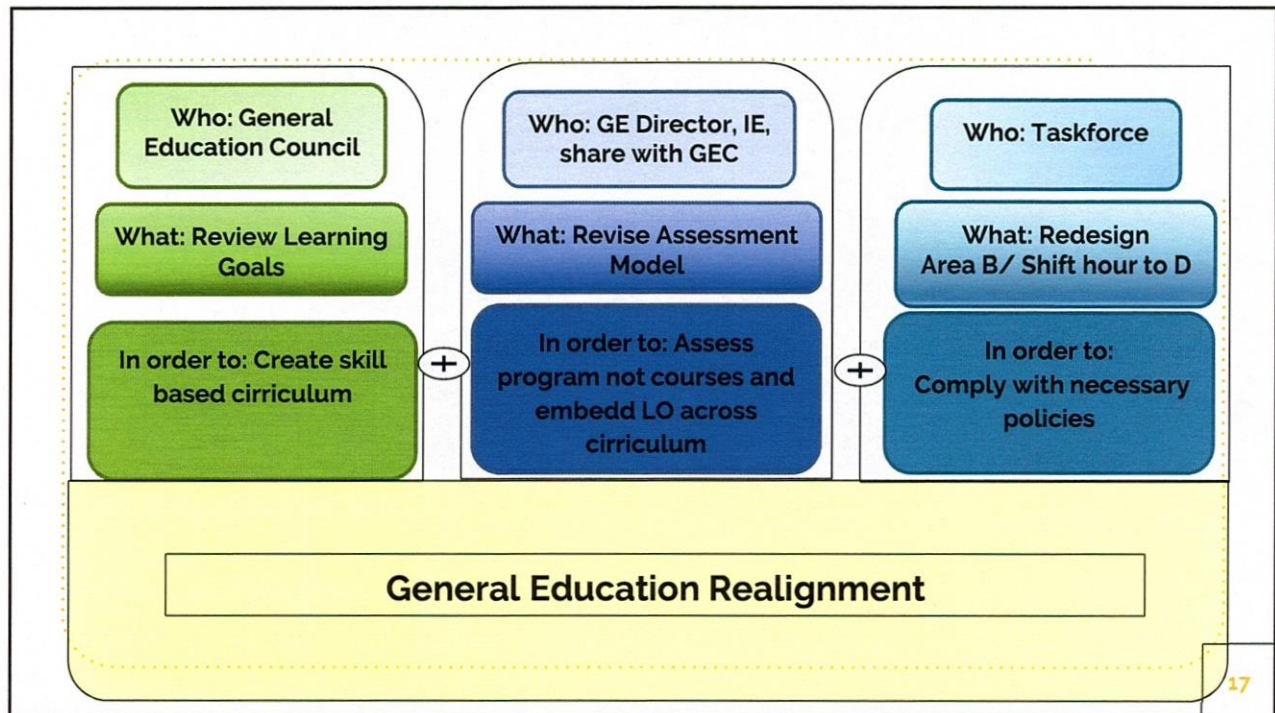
Who: General Education Council

What: Review Learning Goals

In order to: Create skill based cirriculum

+

Who: GE Director, IE, share with GEC

What: Revise Assessment Model

In order to: Assess program not courses and embedd LO across cirriculum

+

Who: Taskforce

What: Redesign Area B/ Shift hour to D

In order to: Comply with necessary policies

General Education Realignment

17